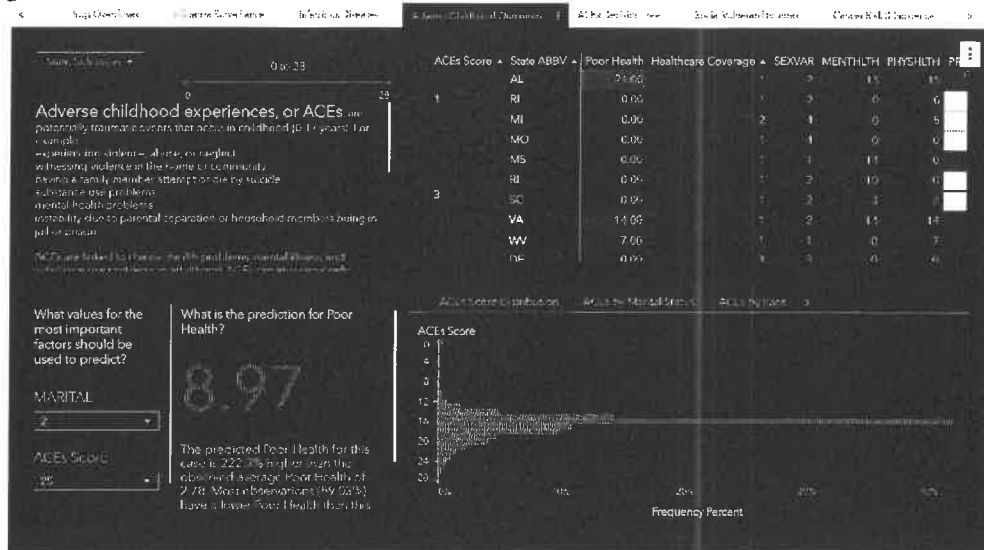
Drug Overdoses | Disease Surveillance | Infectious Disease | Adverse Childhood Outcomes | ACEs Statistics | Social Vulnerability Index | Census Bld Coverage

State Selection ▾ 0 to 28
0 28

Adverse childhood experiences, or ACEs are potentially traumatic events that occur in childhood (0-17 years). For example:
experiencing violence, abuse, or neglect
witnessing violence in the home or community
having a family member attempt or die by suicide
substance use problems
mental health problems
instability due to parental separation or household members being in jail or prison

ACEs are linked to chronic health problems, mental illness, and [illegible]

| ACEs Score ▲ | State ABBV ▲ | Poor Health | Healthcare Coverage ▲ | SEXVAR | MENTHLTH | PHYSHLTH |
|---|---|---|---|---|---|---|
| | AL | 21.00 | 1 | 2 | 15 | 15 |
| 1 | RI | 0.00 | 1 | 2 | 6 | 6 |
| | MI | 0.00 | 2 | 1 | 0 | 5 |
| | MO | 0.00 | 1 | 1 | 0 | 0 |
| | MS | 0.00 | 1 | 1 | 14 | 0 |
| | RI | 0.00 | 1 | 2 | 10 | 0 |
| 3 | SC | 0.00 | 1 | 2 | 3 | 3 |
| | VA | 14.00 | 1 | 2 | 14 | 14 |
| | WV | 7.00 | 1 | 1 | 0 | 7 |
| | DE | 0.00 | 1 | 2 | 0 | 6 |

ACEs Score Distribution | ACEs by Mental Status | ACEs by Race

What values for the most important factors should be used to predict?

MARITAL
2

ACEs Score
25

What is the prediction for Poor Health?
8.97

The predicted Poor Health for this case is 222.7% higher than the observed average Poor Health of 2.78. Most observations (89.03%) have a lower Poor Health than this

ACEs Score
0
4
8
12
16
20
24
28
0% 10% 20% 30% 40%
Frequency Percent